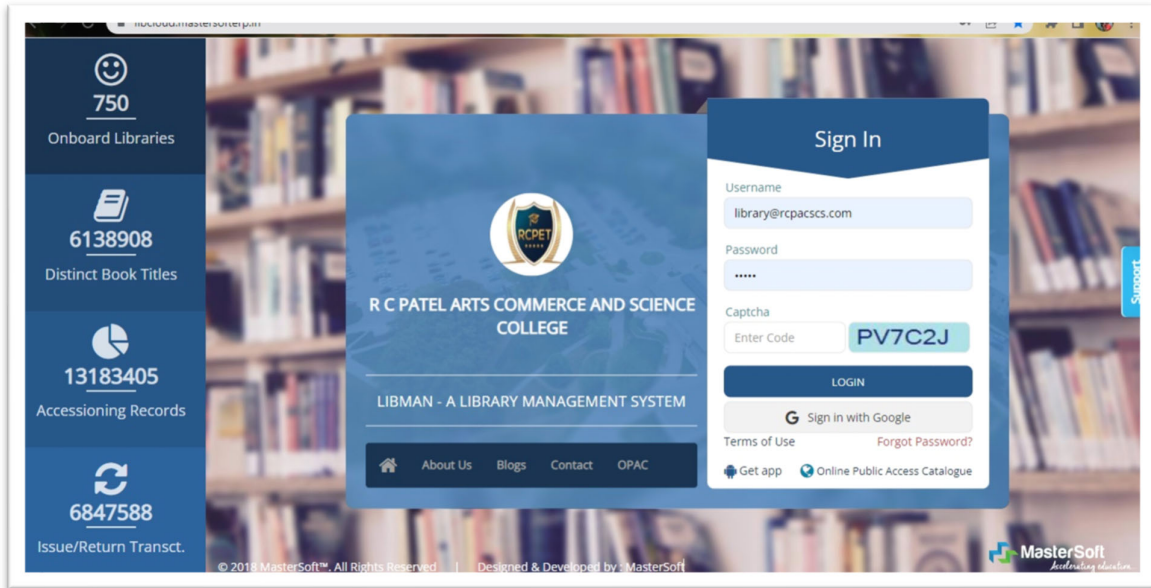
libcloud.mastersofterp.in

750
Onboard Libraries

6138908
Distinct Book Titles

13183405
Accessioning Records

6847588
Issue/Return Transct.

RCPET

R C PATEL ARTS COMMERCE AND SCIENCE COLLEGE

LIBMAN - A LIBRARY MANAGEMENT SYSTEM

About Us Blogs Contact OPAC

Sign In

Username
library@rcpacscs.com

Password
•••••

Captcha
Enter Code
PV7C2J

LOGIN

Sign in with Google

Terms of Use
Forgot Password?

Get app
Online Public Access Catalogue

Support

© 2018 MasterSoft™. All Rights Reserved | Designed & Developed by : MasterSoft

MasterSoft
Accelerating education